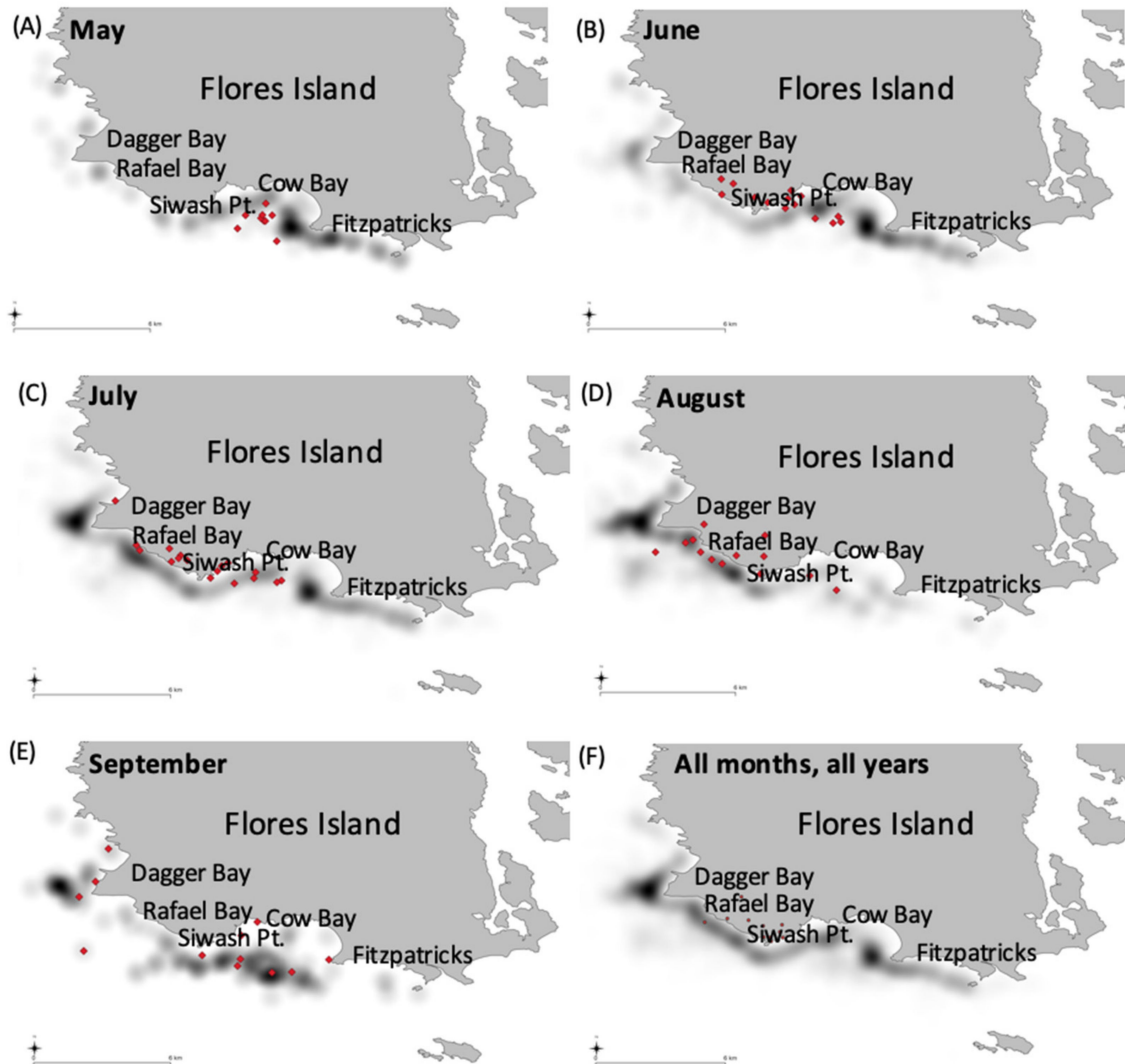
(A) May

Flores Island

Dagger Bay

Rafael Bay

Siwash Pt.

Cow Bay

Fitzpatricks

0 6 km

(B) June

Flores Island

Dagger Bay

Rafael Bay

Siwash Pt.

Cow Bay

Fitzpatricks

0 6 km

(C) July

Flores Island

Dagger Bay

Rafael Bay

Siwash Pt.

Cow Bay

Fitzpatricks

0 6 km

(D) August

Flores Island

Dagger Bay

Rafael Bay

Siwash Pt.

Cow Bay

Fitzpatricks

0 6 km

(E) September

Flores Island

Dagger Bay

Rafael Bay

Cow Bay

Siwash Pt.

Fitzpatricks

0 6 km

(F) All months, all years

Flores Island

Dagger Bay

Rafael Bay

Siwash Pt.

Cow Bay

Fitzpatricks

0 6 km